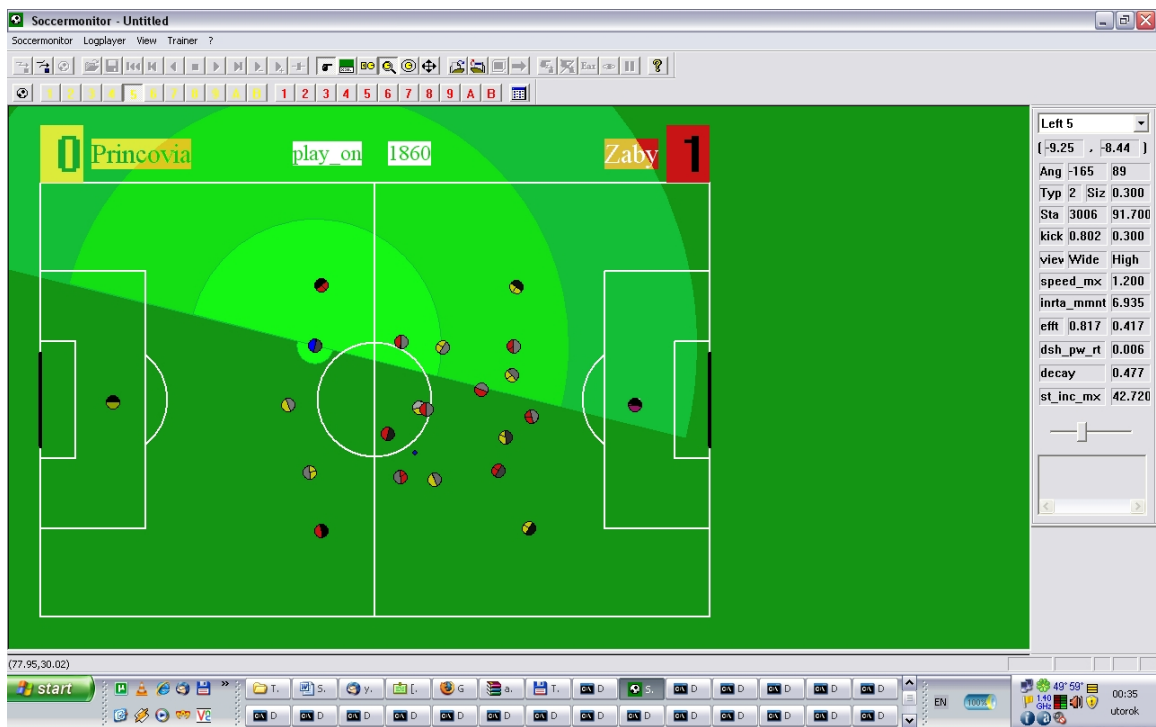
Soccermonitor - Untitled

Soccermonitor Logplayer View Trainer ?

1 2 3 4 5 6 7 8 9 A B 1 2 3 4 5 6 7 8 9 A B

0 Princovia play_on 1860 Zaby 1

Left 5
( -9.25 , -8.44 )
Ang -165 89
Typ 2 Siz 0.300
Sta 3006 91.700
kick 0.802 0.300
view Wide High
speed_mx 1.200
inrta_mmnt 6.935
efft 0.817 0.417
dsh_pw_rt 0.006
decay 0.477
st_inc_mx 42.720

(77.95,30.02)

start T. S. y. [. G a. T. D S. D D D D D D D D D D D D D D D D D D D D D D D D

EN 100% 49° 59' 1.40 GHz 00:35 utorok